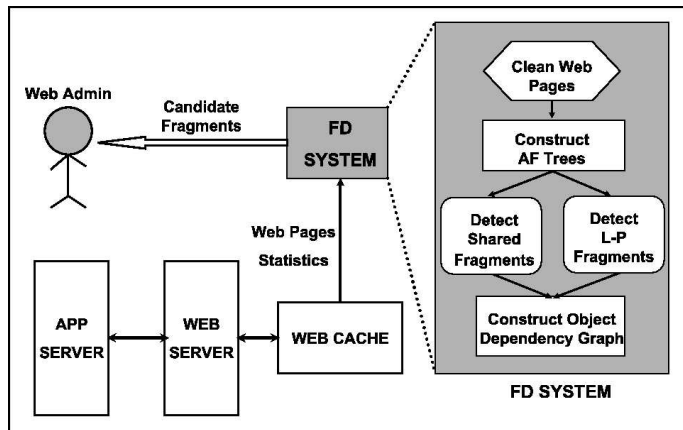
Web Admin

Candidate Fragments

FD SYSTEM

Web Pages

Statistics

APP SERVER

WEB SERVER

WEB CACHE

Clean Web Pages

Construct AF Trees

Detect Shared Fragments

Detect L-P Fragments

Construct Object Dependency Graph

FD SYSTEM